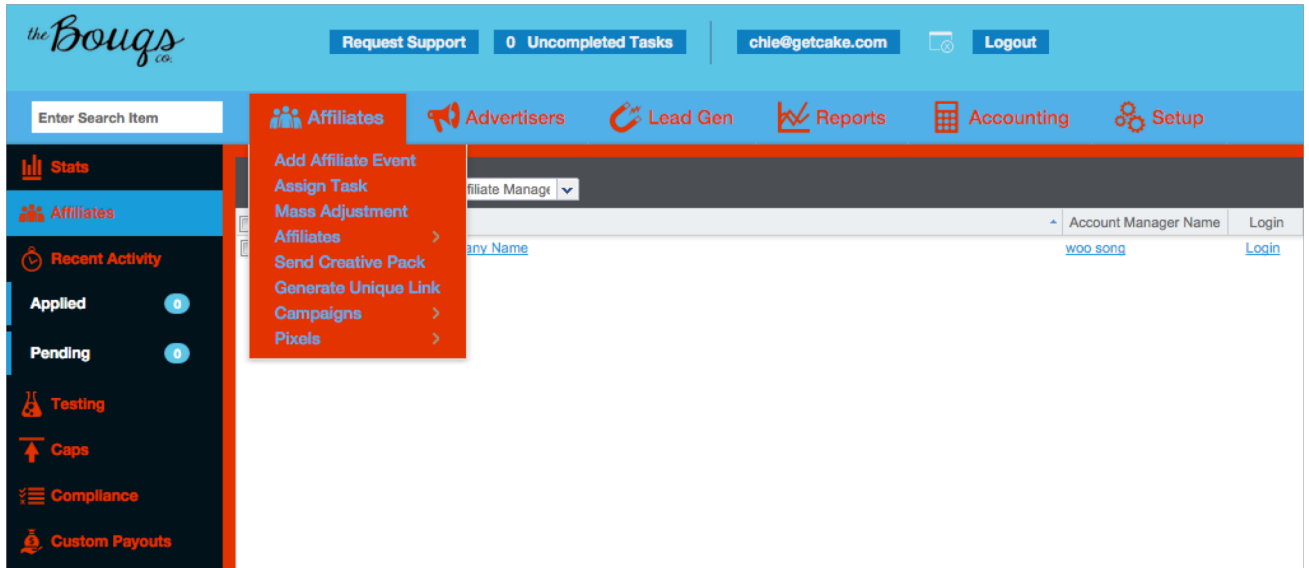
the Bougs co.

Request Support 0 Uncompleted Tasks chie@getcake.com Logout

Enter Search Item

Affiliates Advertisers Lead Gen Reports Accounting Setup

Stats
Affiliates
Recent Activity
Applied 0
Pending 0
Testing
Caps
Compliance
Custom Payouts

Add Affiliate Event
Assign Task
Mass Adjustment
Affiliates
Send Creative Pack
Generate Unique Link
Campaigns
Pixels

ffiliate Manage

| | Account Manager Name | Login |
|---|---|---|
| any Name | woo song | Login |